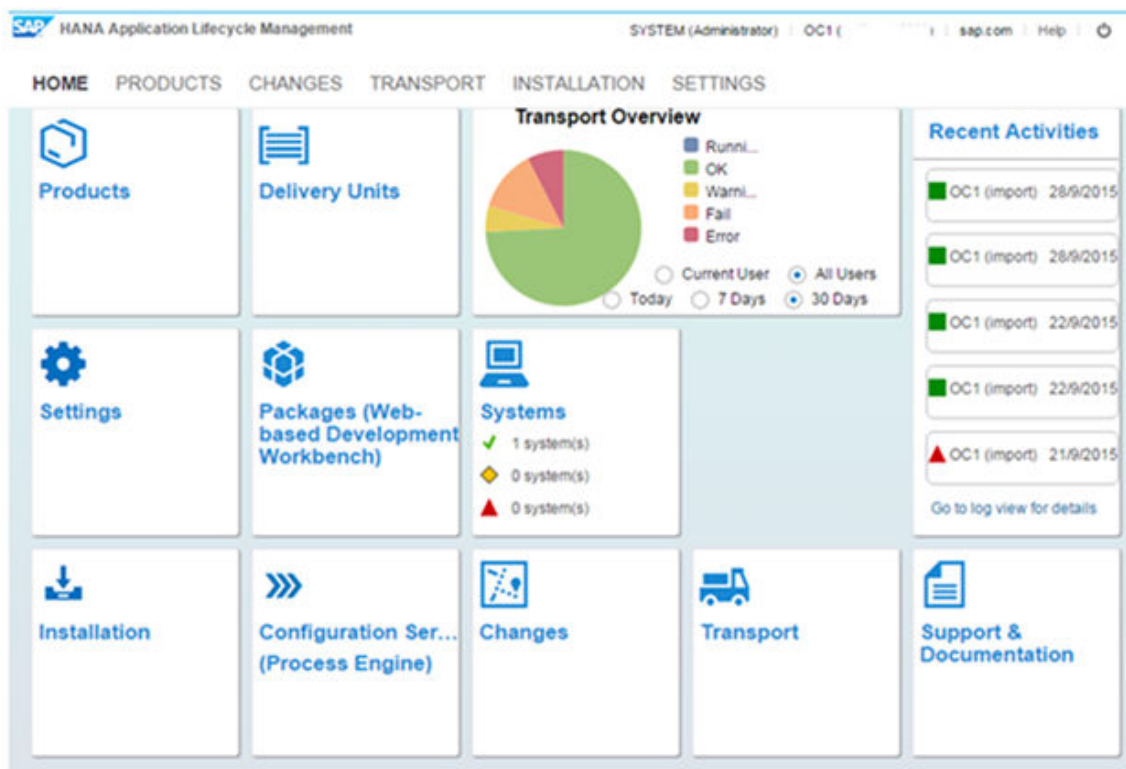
SAP HANA Application Lifecycle Management

SYSTEM (Administrator) | OC1 ( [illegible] | sap.com | Help |

HOME PRODUCTS CHANGES TRANSPORT INSTALLATION SETTINGS

Products

Delivery Units

Transport Overview

Runni...
OK
Warni...
Fail
Error

Current User
All Users

Today
7 Days
30 Days

Recent Activities

OC1 (import) 28/9/2015

OC1 (import) 28/9/2015

OC1 (import) 22/9/2015

OC1 (import) 22/9/2015

OC1 (import) 21/9/2015

Go to log view for details

Settings

Packages (Web-based Development Workbench)

Systems
1 system(s)
0 system(s)
0 system(s)

Installation

Configuration Ser... (Process Engine)

Changes

Transport

Support & Documentation